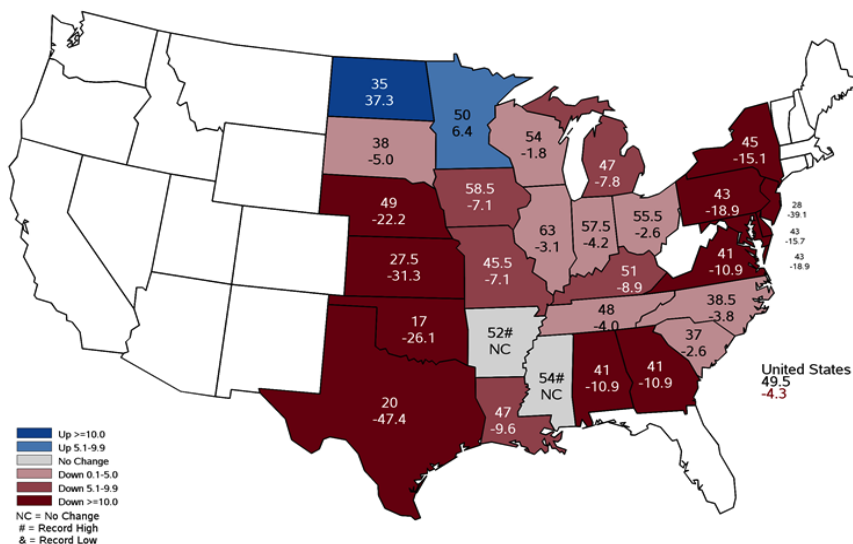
35
37.3

50
6.4

38
-5.0

54
-1.8

47
-7.8

45
-15.1

49
-22.2

58.5
-7.1

63
-3.1

57.5
-4.2

55.5
-2.6

43
-18.9

28
-39.1

43
-15.7

43
-18.9

27.5
-31.3

45.5
-7.1

51
-8.9

41
-10.9

17
-26.1

52#
NC

48
-4.0

38.5
-3.8

37
-2.6

54#
NC

41
-10.9

41
-10.9

20
-47.4

47
-9.6

United States
49.5
-4.3

Up >=10.0
Up 5.1-9.9
No Change
Down 0.1-5.0
Down 5.1-9.9
Down >=10.0
NC = No Change
# = Record High
& = Record Low